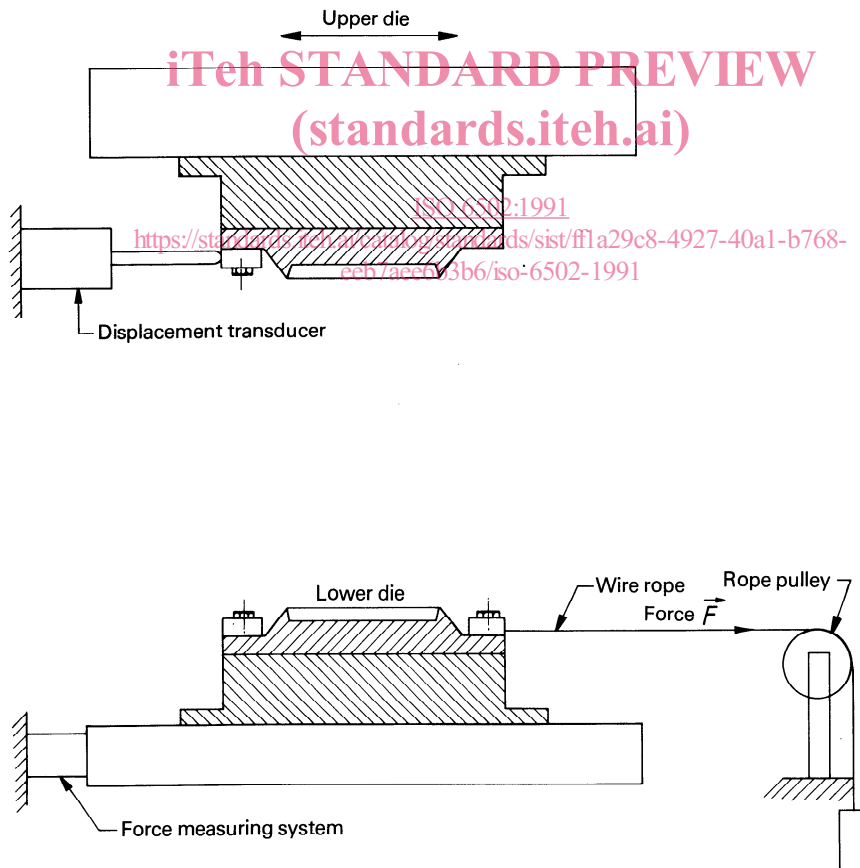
Upper die

iTeh STANDARD PREVIEW
(standards.iteh.ai)

ISO 6502:1991
https://standards.iteh.ai/catalog/standards/sist/ff1a29c8-4927-40a1-b768-eeb7aee6b3b6/iso-6502-1991

Displacement transducer

Lower die

Wire rope

Rope pulley

Force $\vec{F}$

Force measuring system